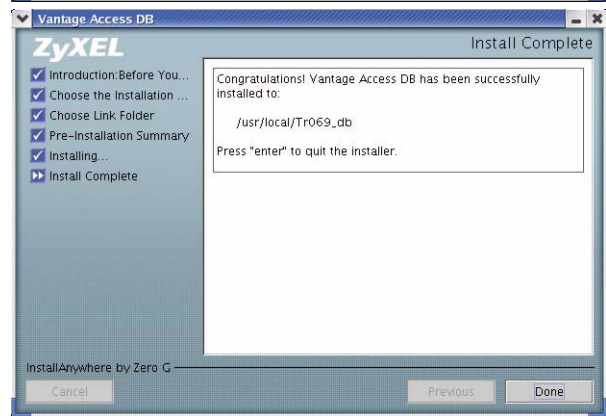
Vantage Access DB

ZyXEL

Install Complete

Introduction:Before You...
Choose the Installation ...
Choose Link Folder
Pre-Installation Summary
Installing...
Install Complete

Congratulations! Vantage Access DB has been successfully installed to:

/usr/local/Tr069_db

Press "enter" to quit the installer.

InstallAnywhere by Zero G

Cancel

Previous

Done